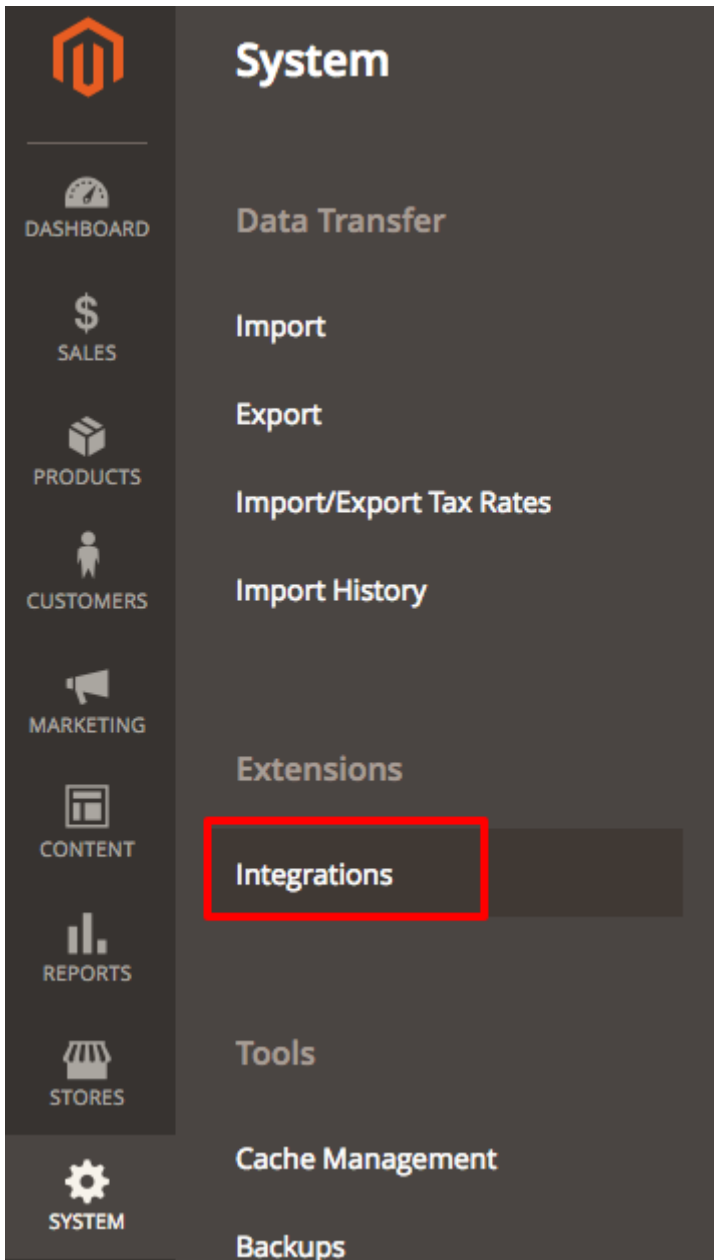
DASHBOARD

$
SALES

PRODUCTS

CUSTOMERS

MARKETING

CONTENT

REPORTS

STORES

SYSTEM

System

Data Transfer

Import

Export

Import/Export Tax Rates

Import History

Extensions

Integrations

Tools

Cache Management

Backups